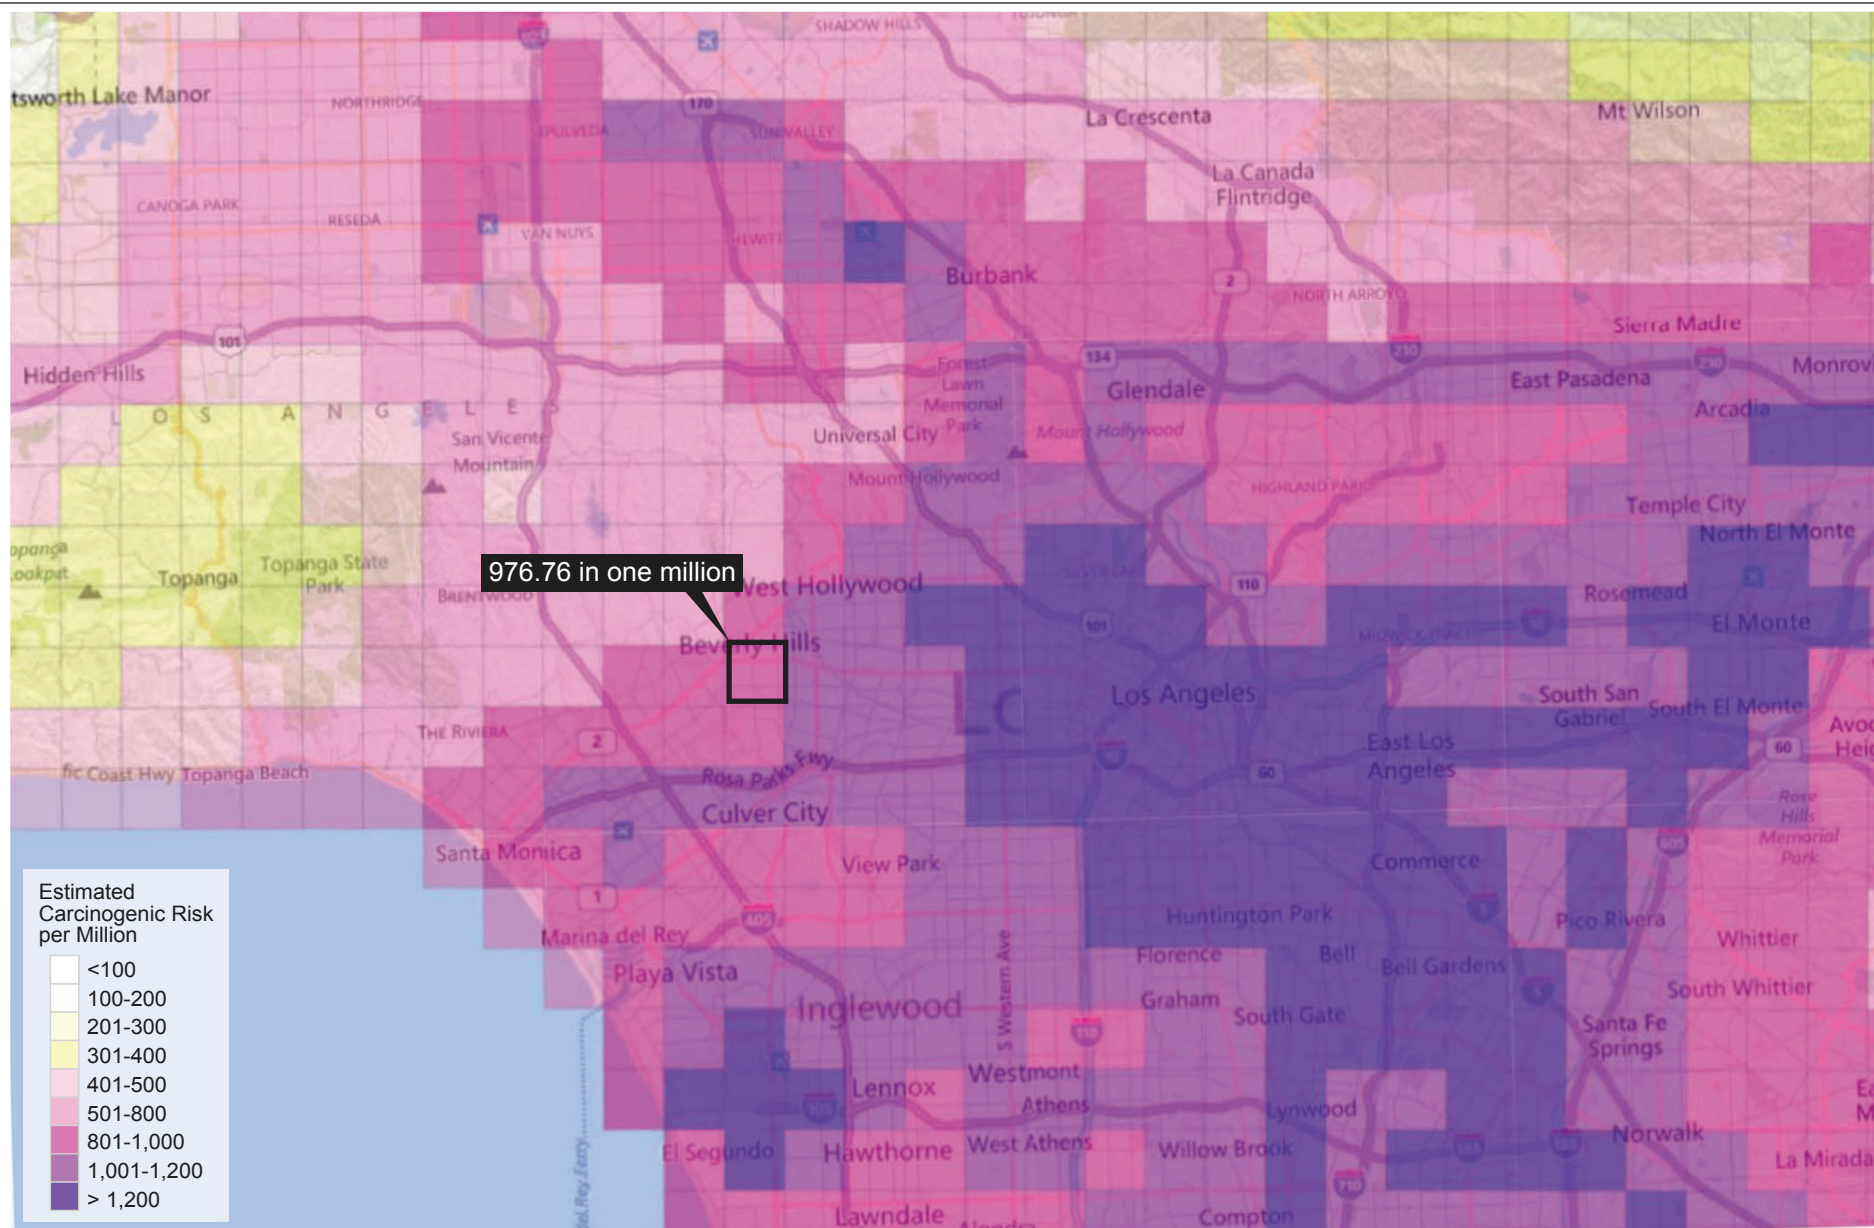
SHADOW HILLS
tsworth Lake Manor
NORTHRIDGE
SEPULVEDA
170
SUN VALLEY
La Crescenta
Mt Wilson
La Canada Flintridge
CANOGA PARK
RESEDA
VAN NUYS
HEWITT
Burbank
2
NORTH ARROYO
Sierra Madre
101
Hidden Hills
134
210
210
Monrov
Forest Lawn Memorial Park
Glendale
East Pasadena
Arcadia
L O S A N G E L E S
San Vicente Mountain
Universal City
Mount Hollywood
Mount Hollywood
HIGHLAND PARK
Temple City
North El Monte
opanga ookout
Topanga
Topanga State Park
976.76 in one million
West Hollywood
110
Rosemead
BRENTWOOD
101
El Monte
Beverly Hills
10
Los Angeles
South San Gabriel
South El Monte
Avoc Heig
THE RIVIERA
2
East Los Angeles
60
60
Rosa Parks Fwy
fic Coast Hwy Topanga Beach
Rose Hills Memorial Park
Culver City
Santa Monica
View Park
Commerce
605
Estimated Carcinogenic Risk per Million
1
Huntington Park
Pico Rivera
Whittier
405
Marina del Rey
Florence
Bell
Bell Gardens
Playa Vista
S Western Ave
South Whittier
Inglewood
Graham
South Gate
110
Santa Fe Springs
Lennox
Westmont
Athens
Lynwood
105
El Segundo
Hawthorne
West Athens
Willow Brook
Norwalk
La Mirada
Lawndale
Compton
710
105
605

| | |
|---|---|
| | <100 |
| | 100-200 |
| | 201-300 |
| | 301-400 |
| | 401-500 |
| | 501-800 |
| | 801-1,000 |
| | 1,001-1,200 |
| | > 1,200 |